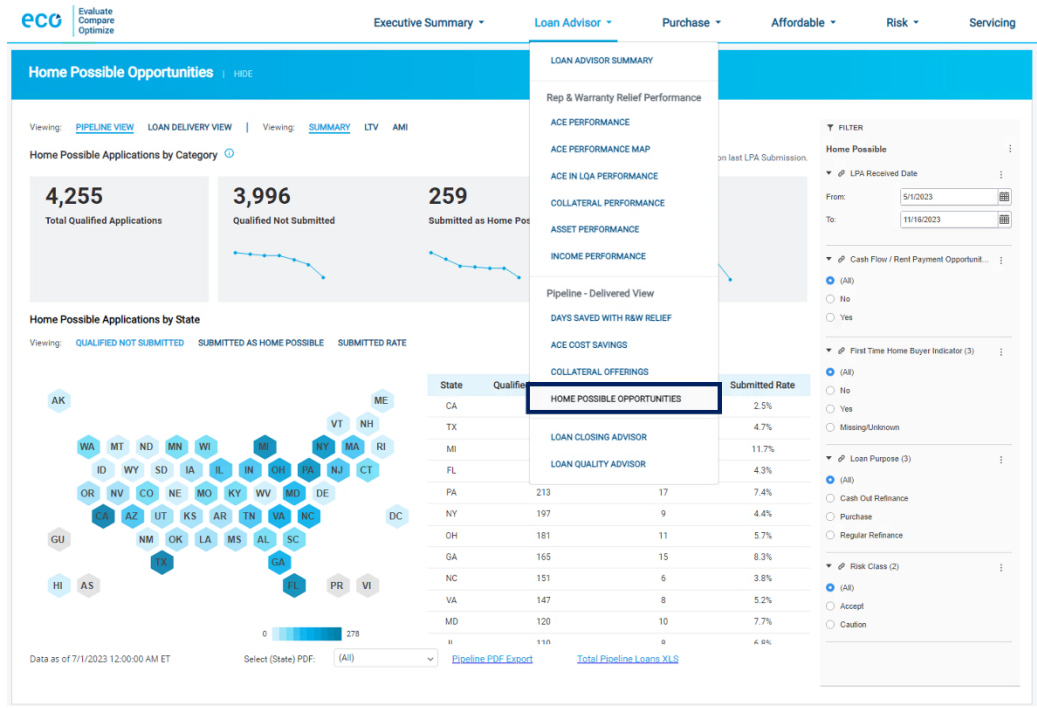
eco Evaluate Compare Optimize

Executive Summary Loan Advisor Purchase Affordable Risk Servicing

Home Possible Opportunities | HIDE

LOAN ADVISOR SUMMARY

Rep & Warranty Relief Performance

ACE PERFORMANCE

ACE PERFORMANCE MAP

ACE IN LQA PERFORMANCE

COLLATERAL PERFORMANCE

ASSET PERFORMANCE

INCOME PERFORMANCE

Pipeline - Delivered View

DAYS SAVED WITH R&W RELIEF

ACE COST SAVINGS

COLLATERAL OFFERINGS

HOME POSSIBLE OPPORTUNITIES

LOAN CLOSING ADVISOR

LOAN QUALITY ADVISOR

Viewing: PIPELINE VIEW LOAN DELIVERY VIEW | Viewing: SUMMARY LTV AMI

Home Possible Applications by Category

on last LPA Submission.

4,255
Total Qualified Applications

3,996
Qualified Not Submitted

259
Submitted as Home Pos

Home Possible Applications by State

Viewing: QUALIFIED NOT SUBMITTED SUBMITTED AS HOME POSSIBLE SUBMITTED RATE

AK ME VT NH WA MT ND MN WI MI NY MA RI ID WY SD IA IL IN OH PA NJ CT OR NV CO NE MO KY WV MD DE CA AZ UT KS AR TN VA NC DC GU NM OK LA MS AL SC TX GA HI AS FL PR VI

0 278

| State | Qualifie | | Submitted Rate |
|---|---|---|---|
| CA | | | 2.5% |
| TX | | | 4.7% |
| MI | | | 11.7% |
| FL | | | 4.3% |
| PA | 213 | 17 | 7.4% |
| NY | 197 | 9 | 4.4% |
| OH | 181 | 11 | 5.7% |
| GA | 165 | 15 | 8.3% |
| NC | 151 | 6 | 3.8% |
| VA | 147 | 8 | 5.2% |
| MD | 120 | 10 | 7.7% |
| IL | 110 | 8 | 6.8% |

Data as of 7/1/2023 12:00:00 AM ET Select (State) PDF: (All) Pipeline PDF Export Total Pipeline Loans XLS

FILTER

Home Possible

LPA Received Date
From: 5/1/2023
To: 11/16/2023

Cash Flow / Rent Payment Opportunit...
(All)
No
Yes

First Time Home Buyer Indicator (3)
(All)
No
Yes
Missing/Unknown

Loan Purpose (3)
(All)
Cash Out Refinance
Purchase
Regular Refinance

Risk Class (2)
(All)
Accept
Caution